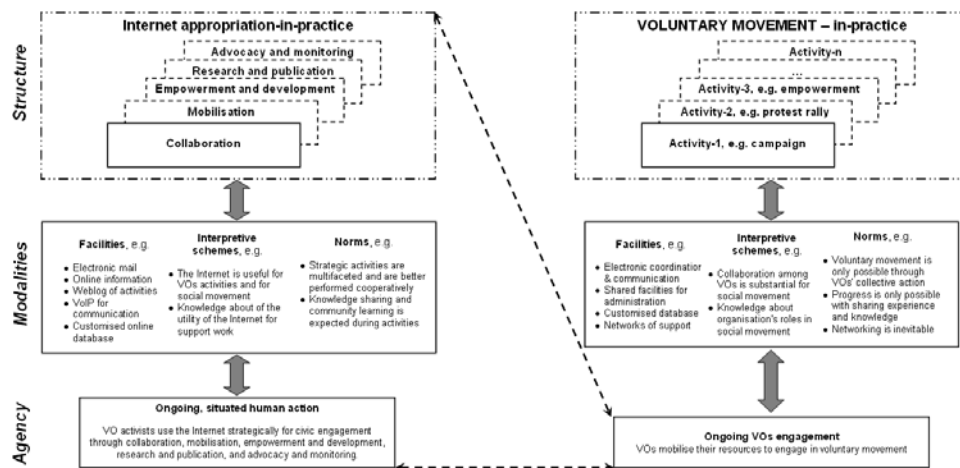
Structure

Internet appropriation-in-practice

Advocacy and monitoring

Research and publication

Empowerment and development

Mobilisation

Collaboration

VOLUNTARY MOVEMENT – in-practice

Activity-n

...

Activity-3, e.g. empowerment

Activity-2, e.g. protest rally

Activity-1, e.g. campaign

Modalities

Facilities, e.g.
- Electronic mail
- Online information
- Weblog of activities
- VoIP for communication
- Customised online database

Interpretive schemes, e.g.
- The Internet is useful for VOs activities and for social movement
- Knowledge about of the utility of the Internet for support work

Norms, e.g.
- Strategic activities are multifaceted and are better performed cooperatively
- Knowledge sharing and community learning is expected during activities

Facilities, e.g.
- Electronic coordination & communication
- Shared facilities for administration
- Customised database
- Networks of support

Interpretive schemes, e.g.
- Collaboration among VOs is substantial for social movement
- Knowledge about organisation's roles in social movement

Norms, e.g.
- Voluntary movement is only possible through VOs' collective action
- Progress is only possible with sharing experience and knowledge
- Networking is inevitable

Agency

Ongoing, situated human action

VO activists use the Internet strategically for civic engagement through collaboration, mobilisation, empowerment and development, research and publication, and advocacy and monitoring.

Ongoing VOs engagement

VOs mobilise their resources to engage in voluntary movement